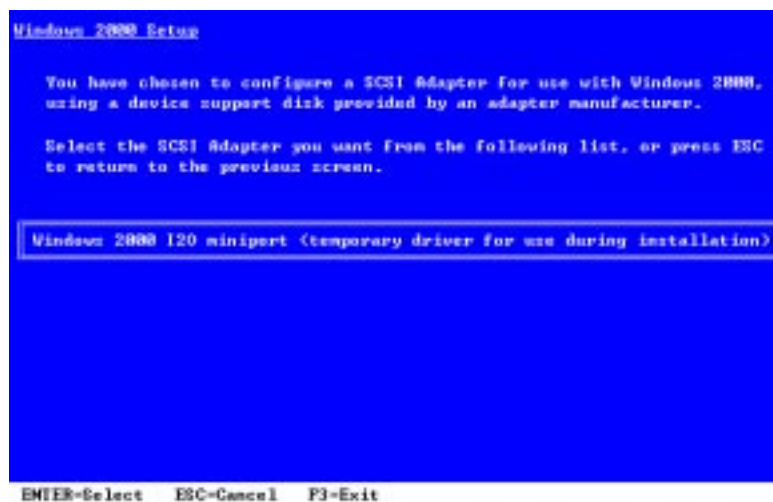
Windows 2000 Setup

You have chosen to configure a SCSI Adapter for use with Windows 2000, using a device support disk provided by an adapter manufacturer.

Select the SCSI Adapter you want from the following list, or press ESC to return to the previous screen.

Windows 2000 I2O miniport (temporary driver for use during installation)

ENTER=Select ESC=Cancel F3=Exit